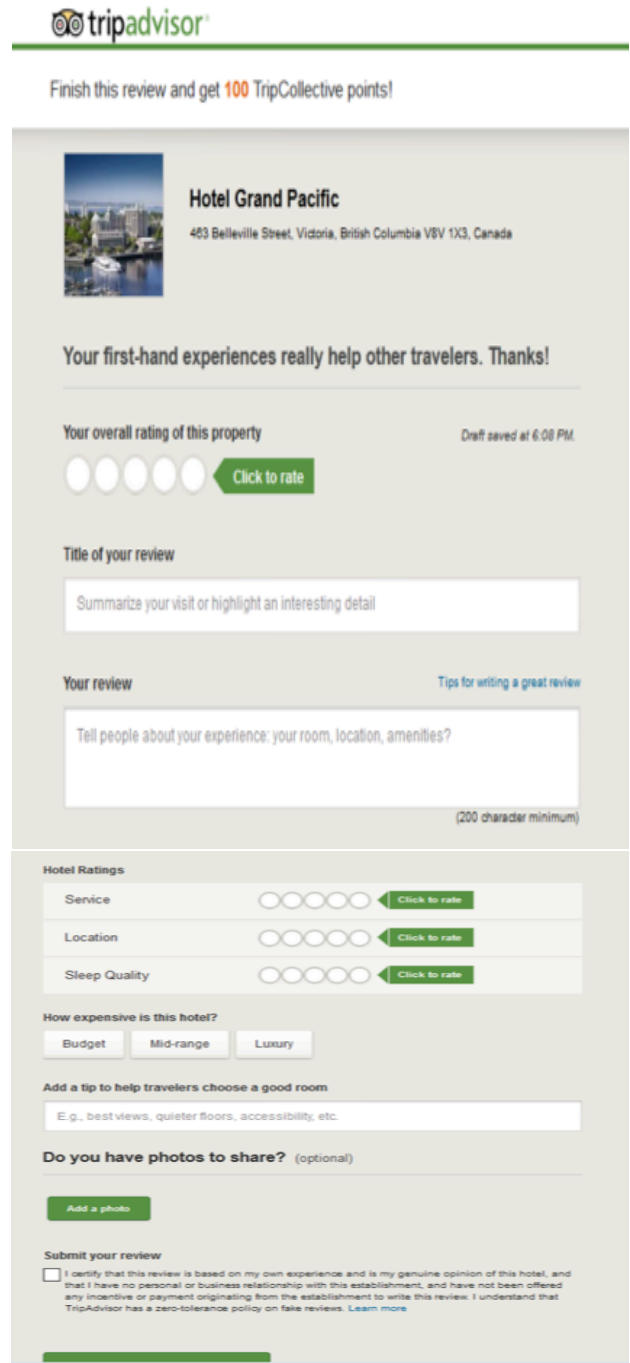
tripadvisor

Finish this review and get 100 TripCollective points!

Hotel Grand Pacific

463 Belleville Street, Victoria, British Columbia V8V 1X3, Canada

Your first-hand experiences really help other travelers. Thanks!

Your overall rating of this property

Draft saved at 6:08 PM.

Click to rate

Title of your review

Summarize your visit or highlight an interesting detail

Your review

Tips for writing a great review

Tell people about your experience: your room, location, amenities?

(200 character minimum)

Hotel Ratings

| | |
|---|---|
| Service | Click to rate |
| Location | Click to rate |
| Sleep Quality | Click to rate |

How expensive is this hotel?

Budget Mid-range Luxury

Add a tip to help travelers choose a good room

E.g., best views, quieter floors, accessibility, etc.

Do you have photos to share? (optional)

Add a photo

Submit your review

I certify that this review is based on my own experience and is my genuine opinion of this hotel, and that I have no personal or business relationship with this establishment, and have not been offered any incentive or payment originating from the establishment to write this review. I understand that TripAdvisor has a zero-tolerance policy on fake reviews. Learn more